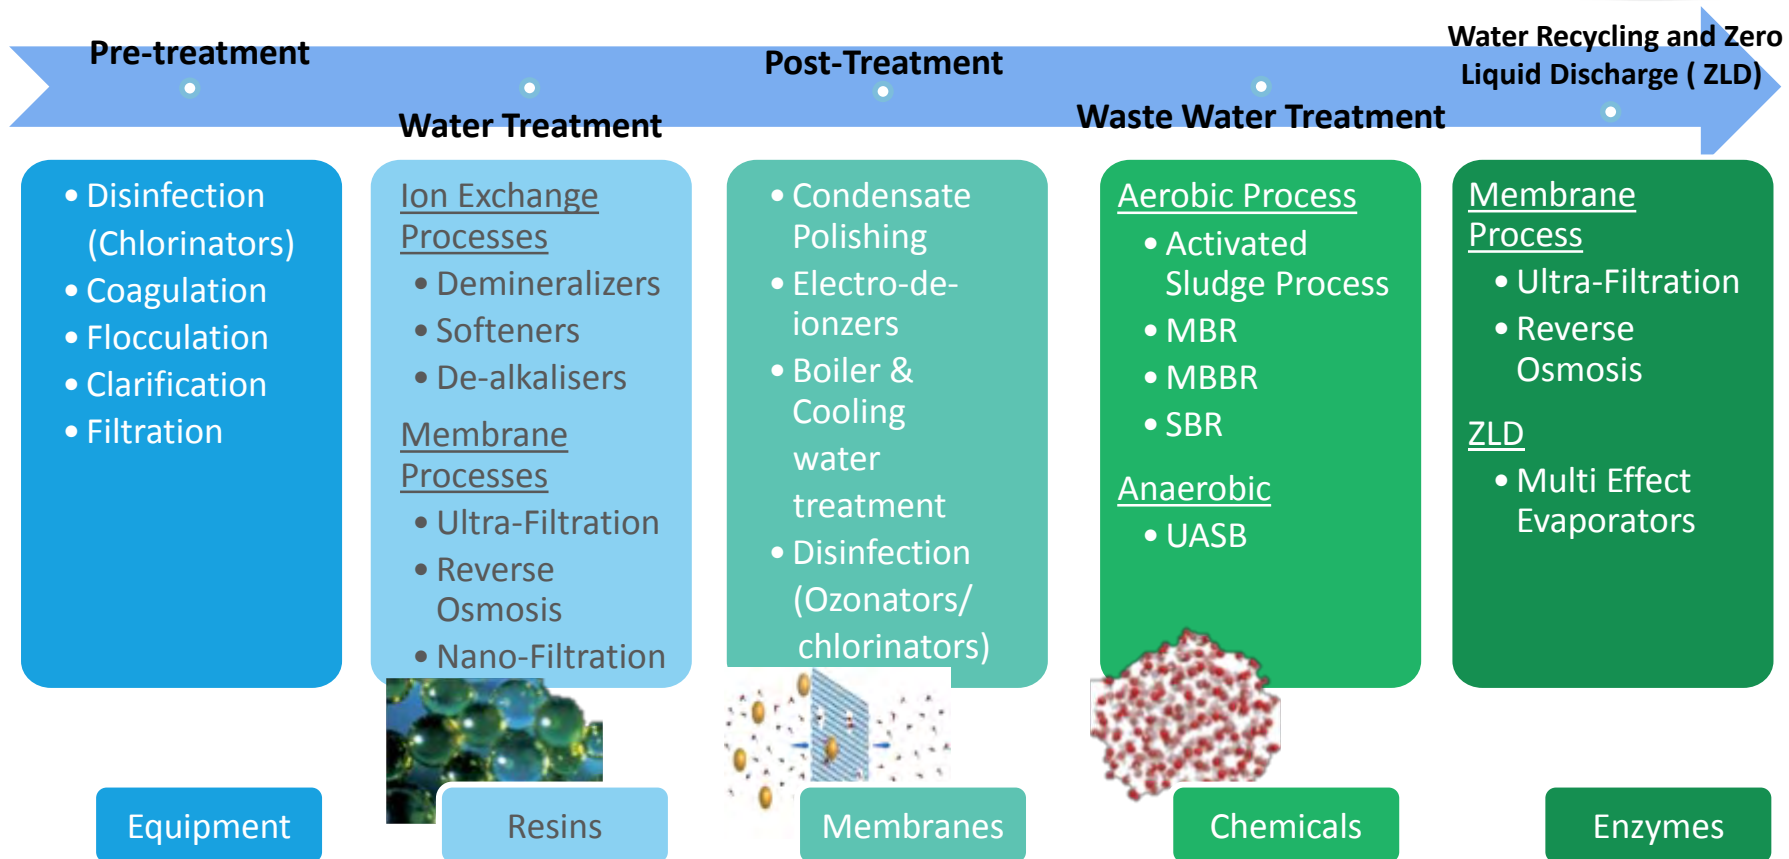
Pre-treatment

Water Treatment

Post-Treatment

Waste Water Treatment

Water Recycling and Zero Liquid Discharge ( ZLD)

• Disinfection (Chlorinators)
• Coagulation
• Flocculation
• Clarification
• Filtration

Ion Exchange Processes
• Demineralizers
• Softeners
• De-alkalisers

Membrane Processes
• Ultra-Filtration
• Reverse Osmosis
• Nano-Filtration

• Condensate Polishing
• Electro-de-ionzers
• Boiler & Cooling water treatment
• Disinfection (Ozonators/ chlorinators)

Aerobic Process
• Activated Sludge Process
• MBR
• MBBR
• SBR

Anaerobic
• UASB

Membrane Process
• Ultra-Filtration
• Reverse Osmosis

ZLD
• Multi Effect Evaporators

Equipment

Resins

Membranes

Chemicals

Enzymes